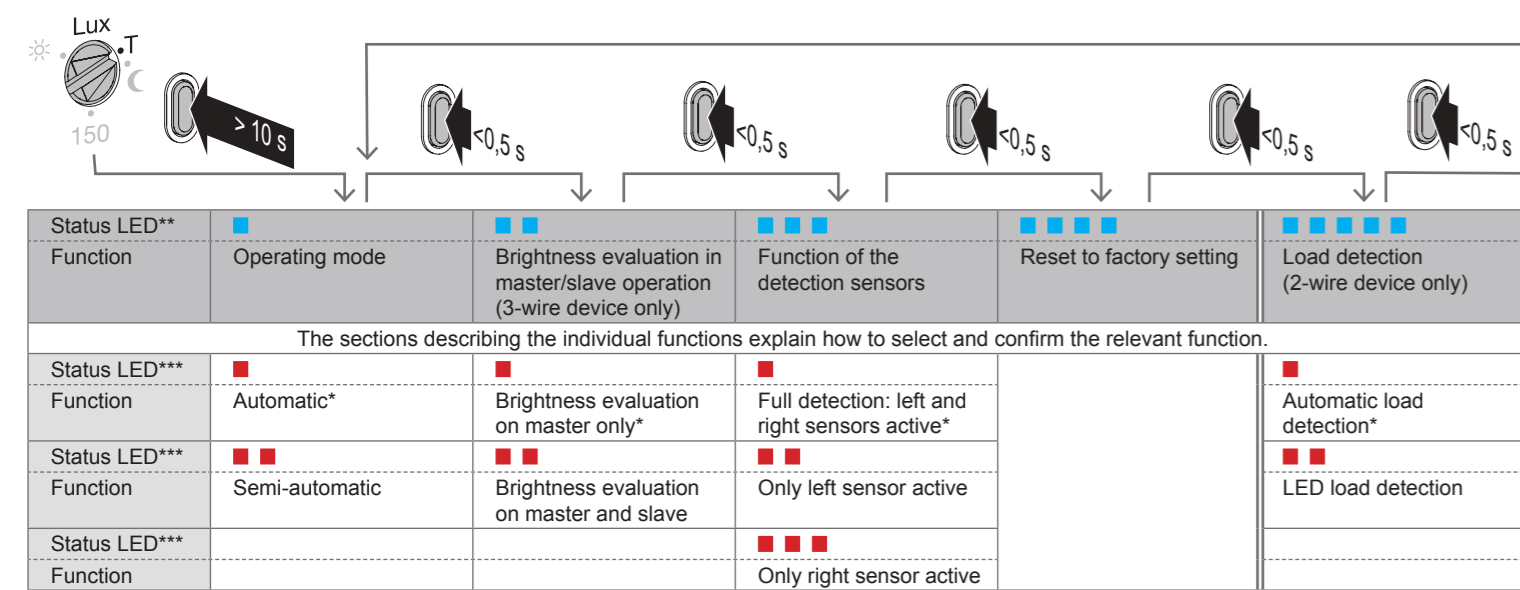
Lux
T
150

> 10 s

<0,5 s

<0,5 s

<0,5 s

<0,5 s

<0,5 s

| Status LED** | ■ | ■ ■ | ■ ■ ■ | ■ ■ ■ ■ | ■ ■ ■ ■ ■ |
|---|---|---|---|---|---|
| Function | Operating mode | Brightness evaluation in master/slave operation (3-wire device only) | Function of the detection sensors | Reset to factory setting | Load detection (2-wire device only) |
| The sections describing the individual functions explain how to select and confirm the relevant function. | | | | | |
| Status LED*** | ■ | ■ | ■ | | ■ |
| Function | Automatic* | Brightness evaluation on master only* | Full detection: left and right sensors active* | | Automatic load detection* |
| Status LED*** | ■ ■ | ■ ■ | ■ ■ | | ■ ■ |
| Function | Semi-automatic | Brightness evaluation on master and slave | Only left sensor active | | LED load detection |
| Status LED*** | | | ■ ■ ■ | | |
| Function | | | Only right sensor active | | |